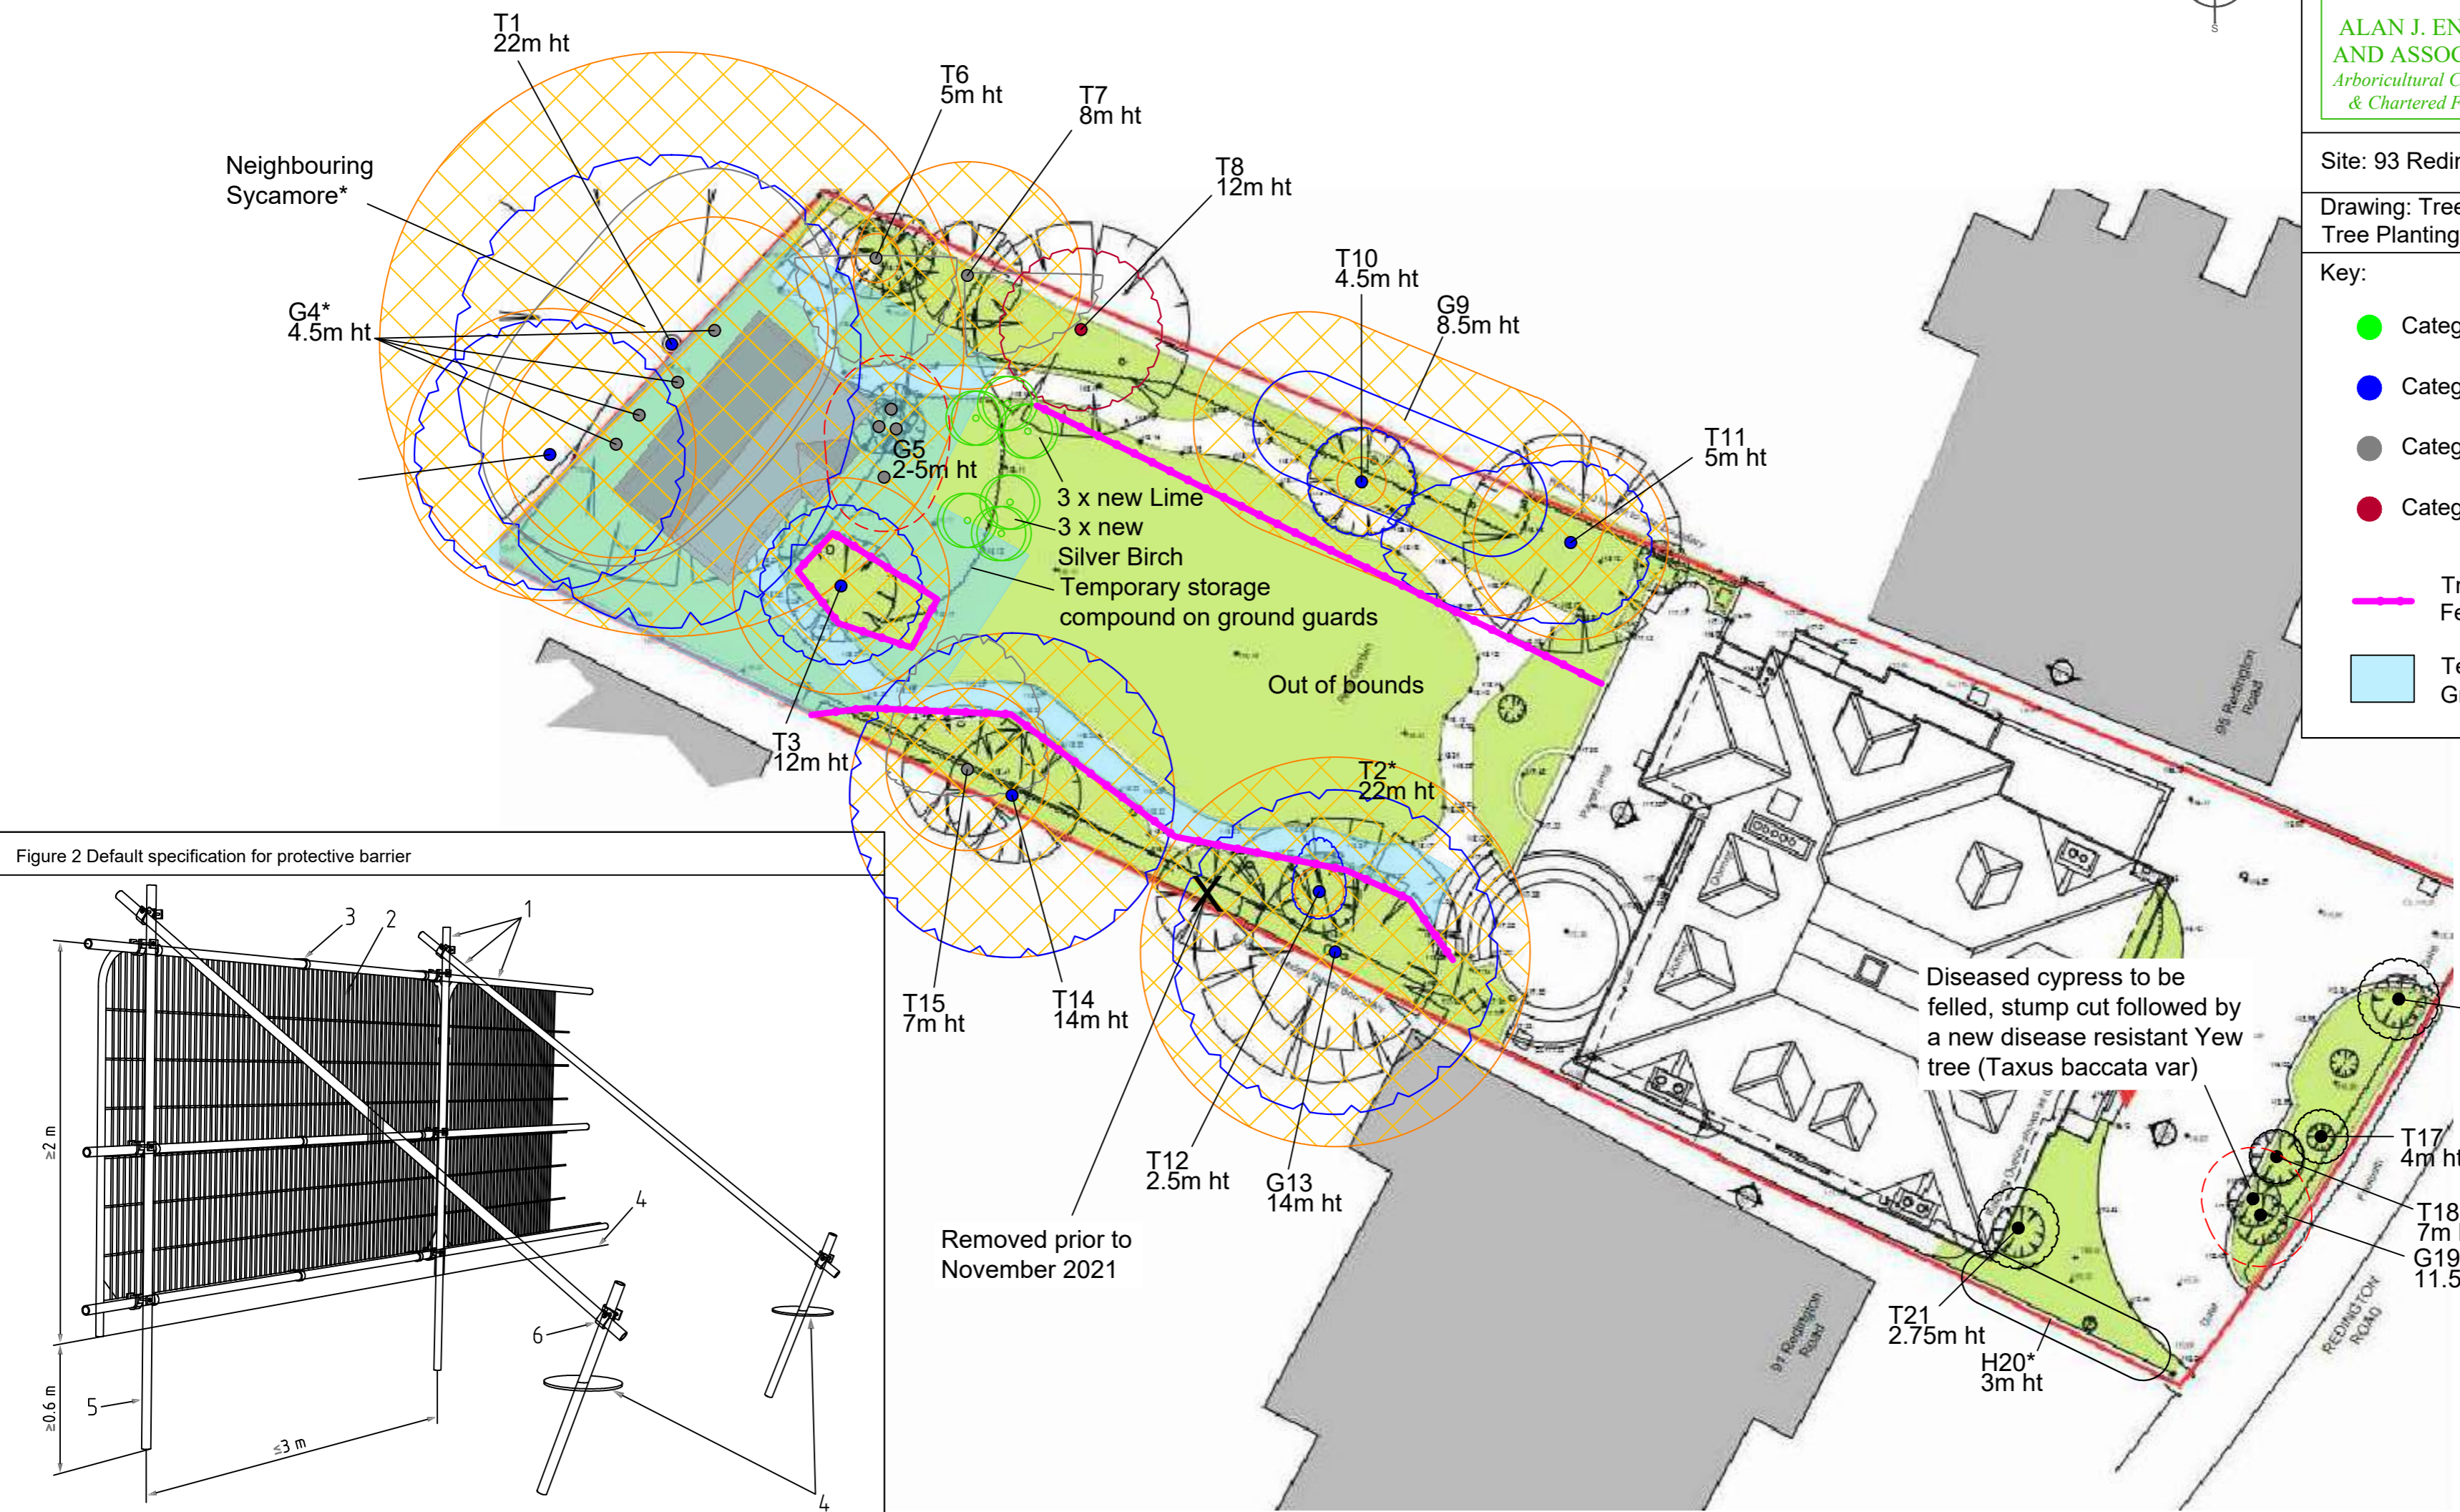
T1
22m ht

T6
5m ht

T7
8m ht

T8
12m ht

Neighbouring Sycamore*

G4*
4.5m ht

G5
2-5m ht

T10
4.5m ht

G9
8.5m ht

T11
5m ht

3 x new Lime

3 x new Silver Birch

Temporary storage compound on ground guards

Out of bounds

T3
12m ht

T2*
22m ht

T15
7m ht

T14
14m ht

T12
2.5m ht

G13
14m ht

Removed prior to November 2021

Diseased cypress to be felled, stump cut followed by a new disease resistant Yew tree (Taxus baccata var)

T17
4m ht

T18
7m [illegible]

G19
11.5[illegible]

T21
2.75m ht

H20*
3m ht

95 Redington Road

97 Redington Road

REDINGTON ROAD

ALAN J. EN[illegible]
AND ASSOC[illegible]
Arboricultural C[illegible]
& Chartered F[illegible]

Site: 93 Redin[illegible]

Drawing: Tree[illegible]
Tree Planting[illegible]

Key:

Categ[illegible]

Categ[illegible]

Categ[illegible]

Categ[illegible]

Tr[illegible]
Fe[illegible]

Te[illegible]
G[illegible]

Figure 2 Default specification for protective barrier

1
2
3
4
5
6
≥2 m
≥0.6 m
≤3 m
4